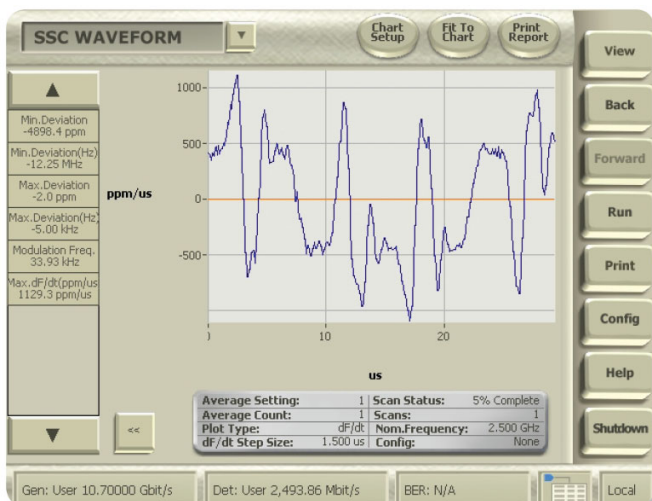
SSC WAVEFORM

Chart Setup

Fit To Chart

Print Report

View

Back

Forward

Run

Print

Config

Help

Shutdown

Min.Deviation -4898.4 ppm

Min.Deviation(Hz) -12.25 MHz

Max.Deviation -2.0 ppm

Max.Deviation(Hz) -5.00 kHz

Modulation Freq. 33.93 kHz

Max.dF/dt(ppm/us) 1129.3 ppm/us

ppm/us

1000

500

0

-500

)

10

20

us

<<

| Average Setting: | 1 | Scan Status: | 5% Complete |
|---|---|---|---|
| Average Count: | 1 | Scans: | 1 |
| Plot Type: | dF/dt | Nom.Frequency: | 2.500 GHz |
| dF/dt Step Size: | 1.500 us | Config: | None |

Gen: User 10.70000 Gbit/s

Det: User 2,493.86 Mbit/s

BER: N/A

Local